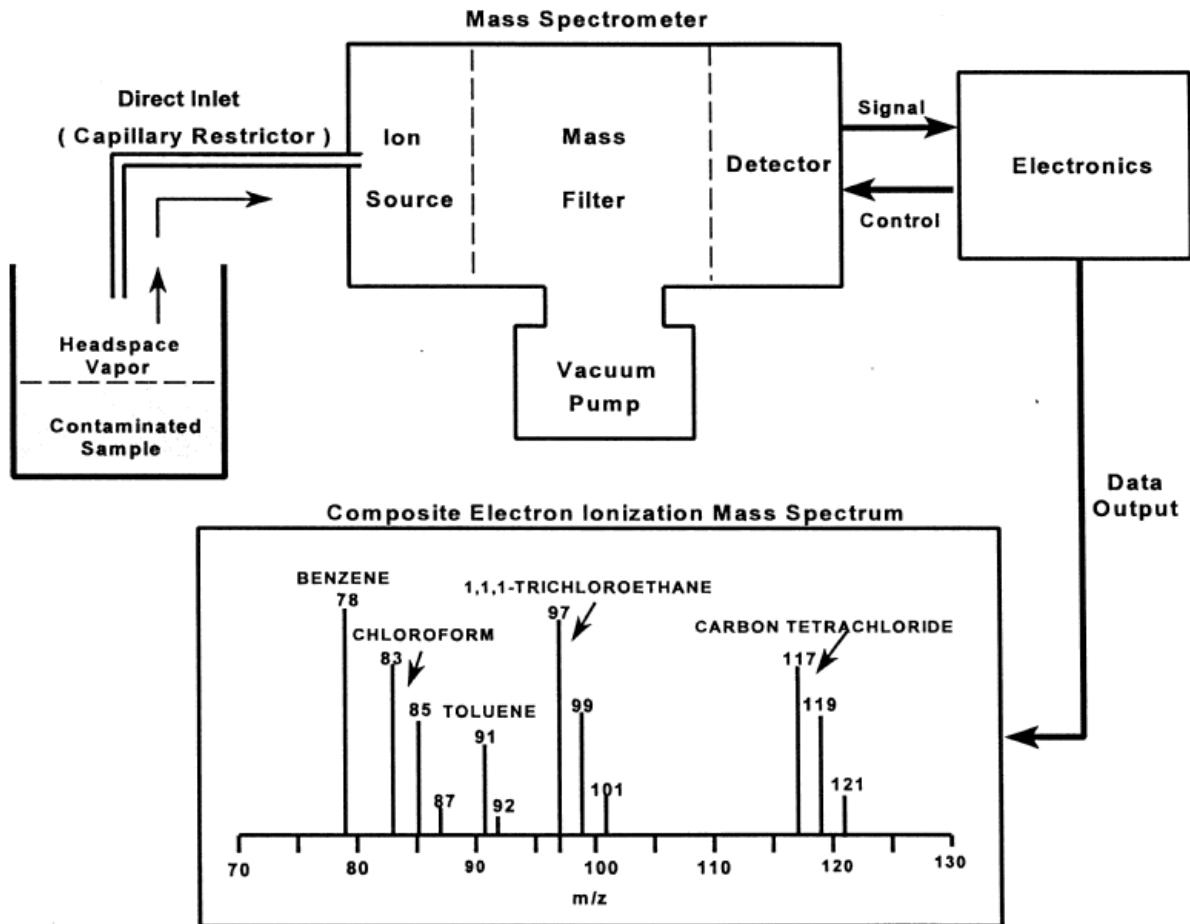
Mass Spectrometer

Direct Inlet

( Capillary Restrictor )

Ion Source

Mass Filter

Detector

Signal

Control

Electronics

Headspace Vapor

Contaminated Sample

Vacuum Pump

Data Output

Composite Electron Ionization Mass Spectrum

BENZENE
78

CHLOROFORM
83

85

87

TOLUENE
91

92

1,1,1-TRICHLOROETHANE
97

99

101

CARBON TETRACHLORIDE
117

119

121

70 80 90 100 110 120 130

m/z